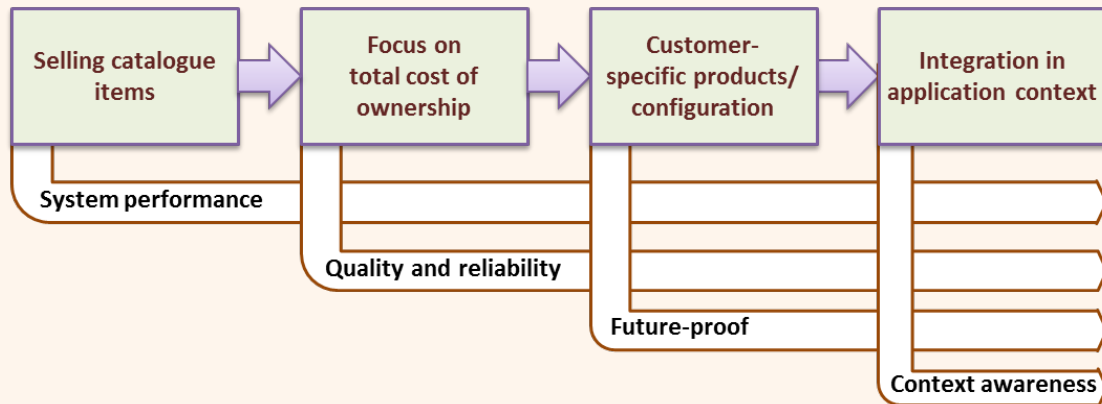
Selling catalogue items

Focus on total cost of ownership

Customer-specific products/ configuration

Integration in application context

System performance

Quality and reliability

Future-proof

Context awareness